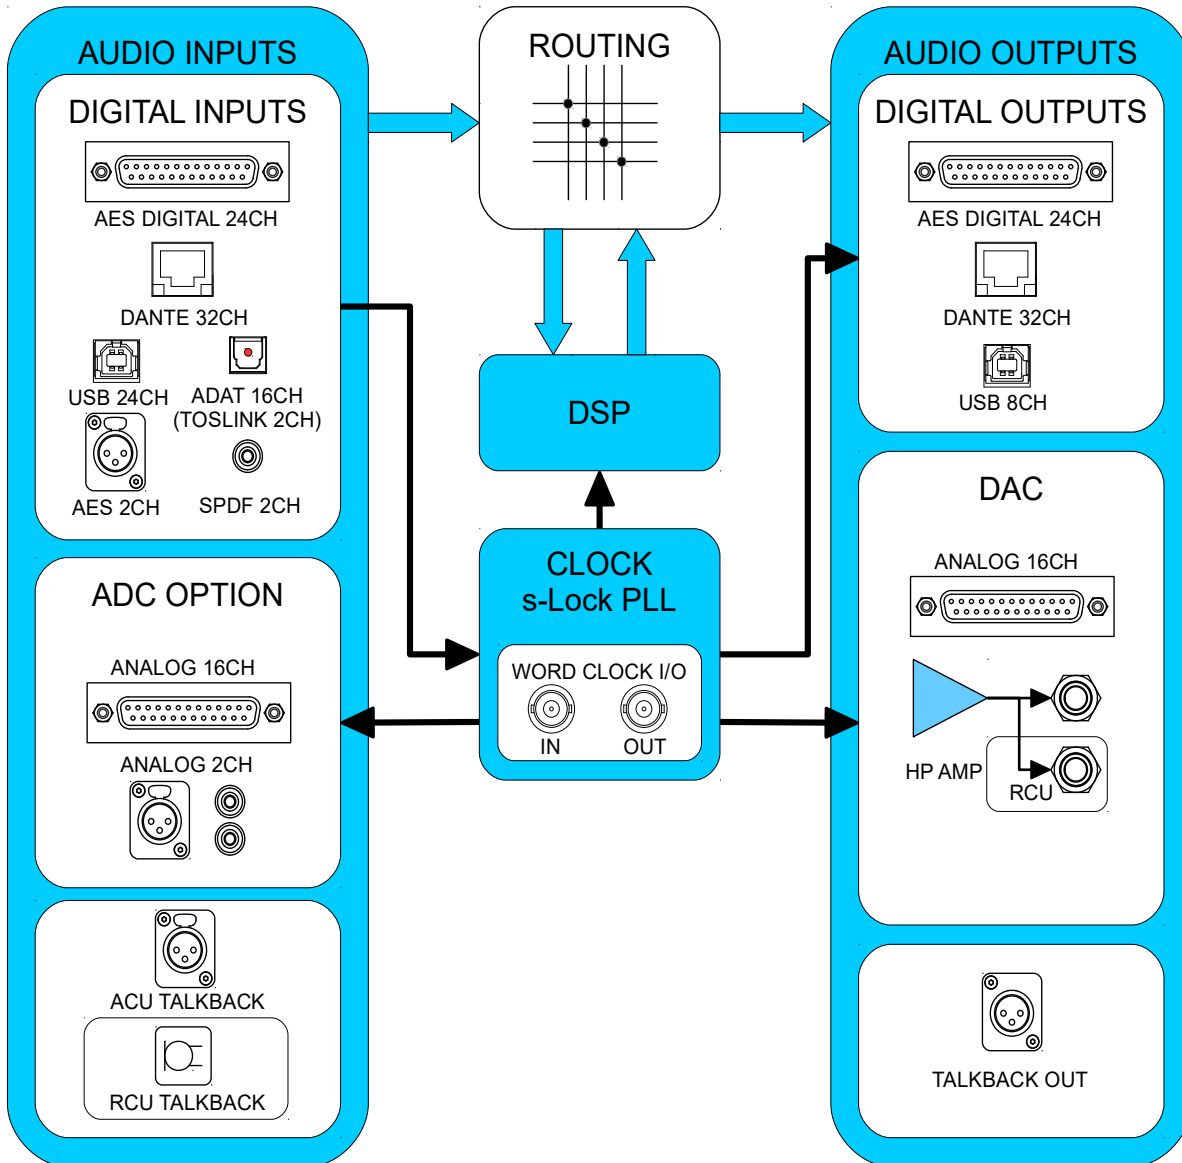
AUDIO INPUTS

DIGITAL INPUTS

AES DIGITAL 24CH

DANTE 32CH

USB 24CH

ADAT 16CH (TOSLINK 2CH)

AES 2CH

SPDF 2CH

ADC OPTION

ANALOG 16CH

ANALOG 2CH

ACU TALKBACK

RCU TALKBACK

ROUTING

DSP

CLOCK s-Lock PLL

WORD CLOCK I/O

IN

OUT

AUDIO OUTPUTS

DIGITAL OUTPUTS

AES DIGITAL 24CH

DANTE 32CH

USB 8CH

DAC

ANALOG 16CH

HP AMP

RCU

TALKBACK OUT